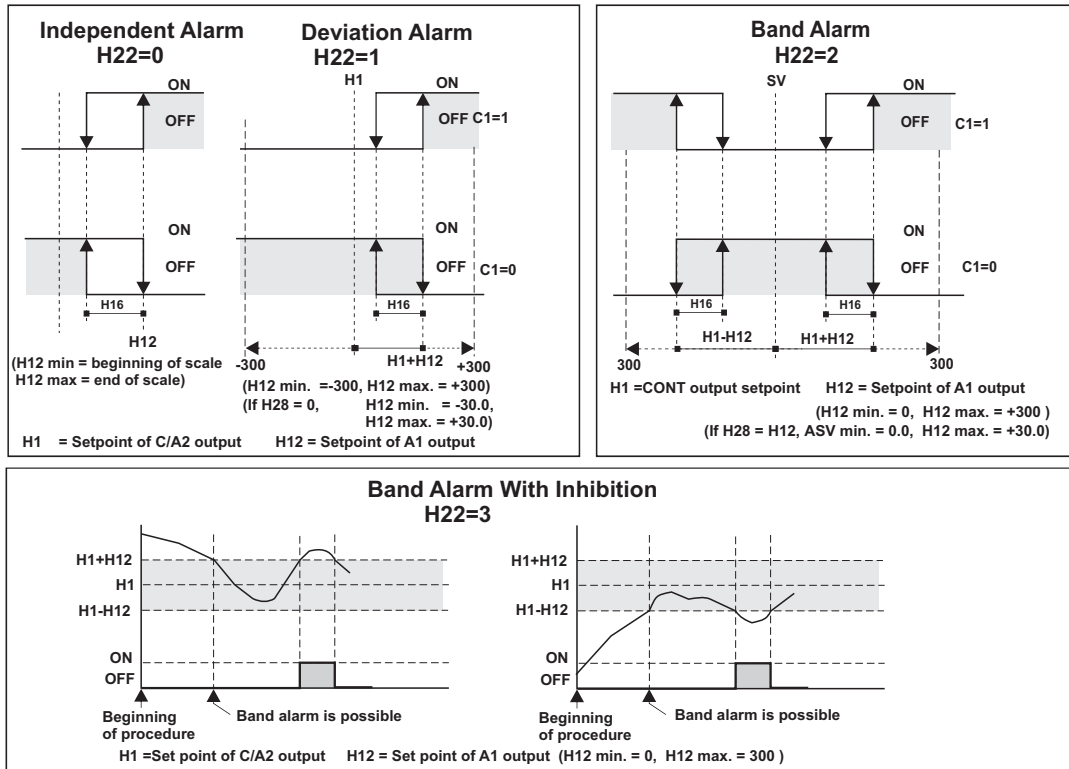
Independent Alarm
H22=0

ON
OFF

ON
OFF

H16

H12
(H12 min = beginning of scale
H12 max = end of scale)

Deviation Alarm
H22=1

H1
ON
OFF C1=1

ON
OFF C1=0

H16

-300
H1+H12
+300
(H12 min. =-300, H12 max. = +300)
(If H28 = 0, H12 min. = -30.0, H12 max. = +30.0)

H1 = Setpoint of C/A2 output H12 = Setpoint of A1 output

Band Alarm
H22=2

SV
ON
OFF C1=1

ON
OFF C1=0

H16
H16

300
H1-H12
H1+H12
300

H1 =CONT output setpoint H12 = Setpoint of A1 output
(H12 min. = 0, H12 max. = +300 )
(If H28 = H12, ASV min. = 0.0, H12 max. = +30.0)

Band Alarm With Inhibition
H22=3

H1+H12
H1
H1-H12

ON
OFF

Beginning of procedure
Band alarm is possible

H1+H12
H1
H1-H12

ON
OFF

Beginning of procedure
Band alarm is possible

H1 =Set point of C/A2 output H12 = Set point of A1 output (H12 min. = 0, H12 max. = 300 )